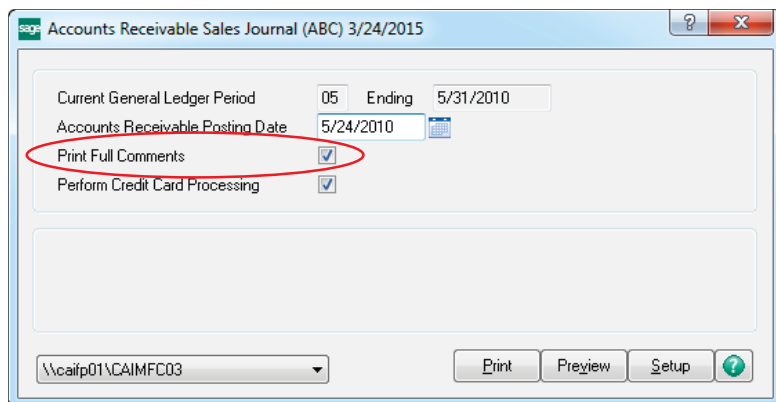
sage Accounts Receivable Sales Journal (ABC) 3/24/2015

?

Current General Ledger Period 05 Ending 5/31/2010

Accounts Receivable Posting Date 5/24/2010

Print Full Comments

Perform Credit Card Processing

\\caifp01\CAIMFC03

Print

Preview

Setup

?